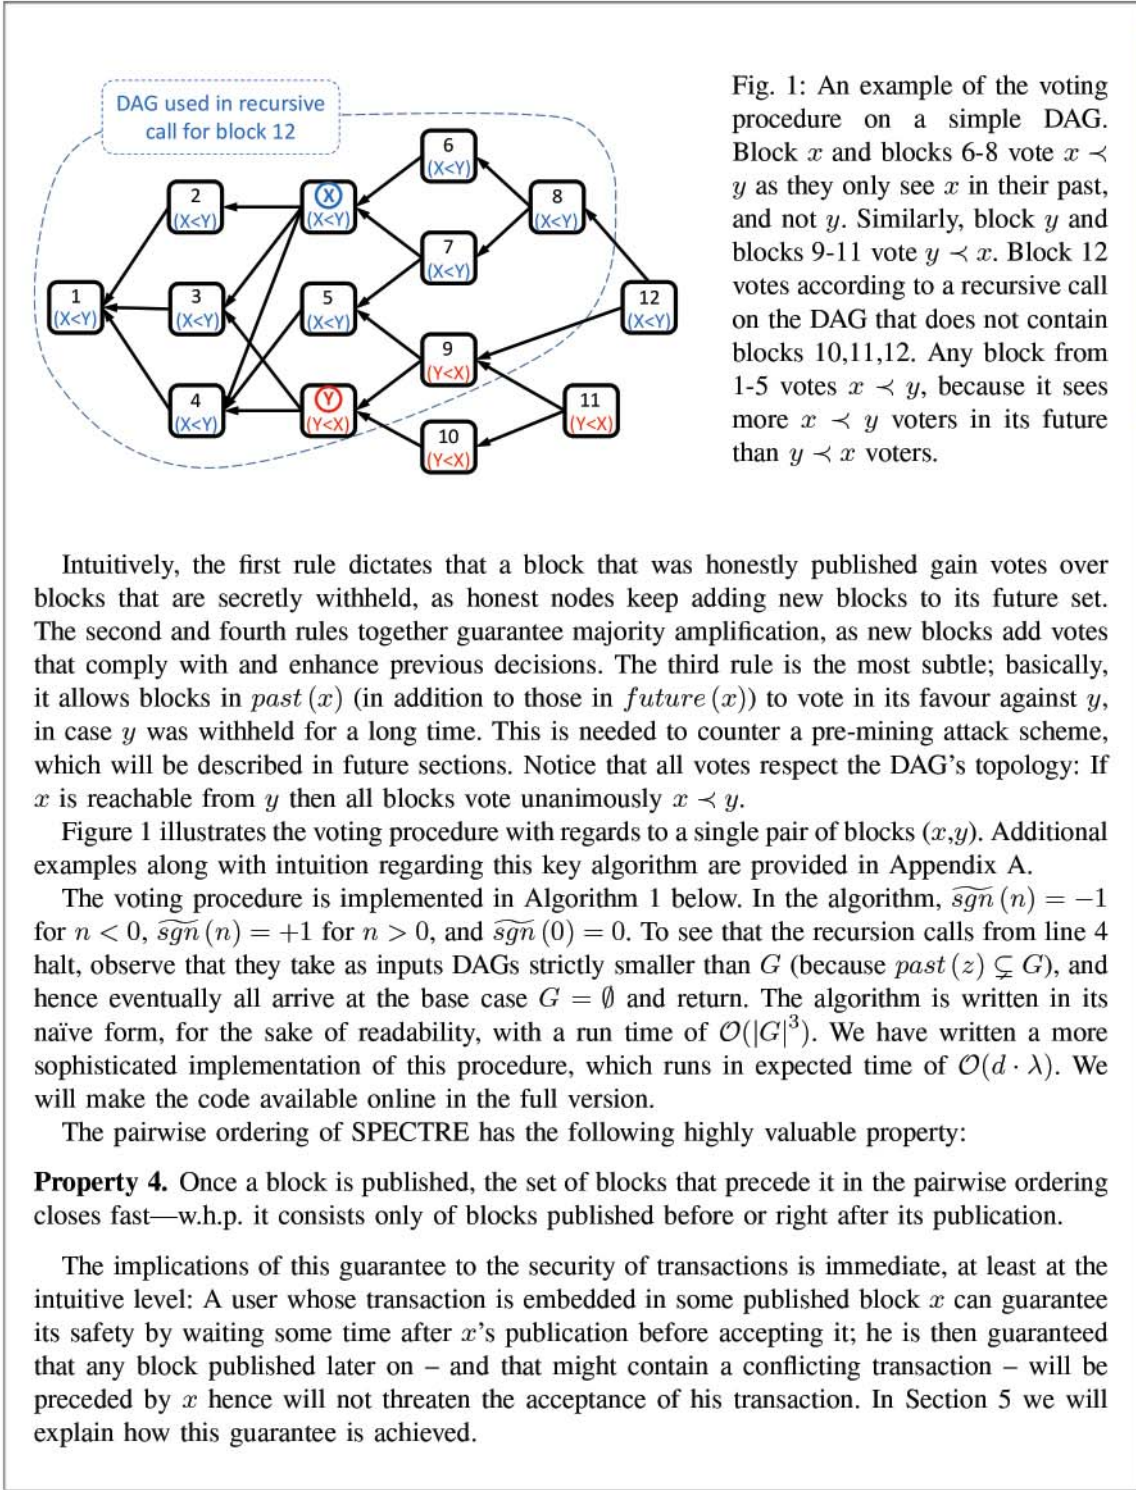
DAG used in recursive call for block 12

6 (X<Y)

2 (X<Y)

X (X<Y)

8 (X<Y)

7 (X<Y)

1 (X<Y)

3 (X<Y)

5 (X<Y)

12 (X<Y)

9 (Y<X)

4 (X<Y)

Y (Y<X)

11 (Y<X)

10 (Y<X)

Fig. 1: An example of the voting procedure on a simple DAG. Block $x$ and blocks 6-8 vote $x \prec y$ as they only see $x$ in their past, and not $y$. Similarly, block $y$ and blocks 9-11 vote $y \prec x$. Block 12 votes according to a recursive call on the DAG that does not contain blocks 10,11,12. Any block from 1-5 votes $x \prec y$, because it sees more $x \prec y$ voters in its future than $y \prec x$ voters.

Intuitively, the first rule dictates that a block that was honestly published gain votes over blocks that are secretly withheld, as honest nodes keep adding new blocks to its future set. The second and fourth rules together guarantee majority amplification, as new blocks add votes that comply with and enhance previous decisions. The third rule is the most subtle; basically, it allows blocks in $past\,(x)$ (in addition to those in $future\,(x)$) to vote in its favour against $y$, in case $y$ was withheld for a long time. This is needed to counter a pre-mining attack scheme, which will be described in future sections. Notice that all votes respect the DAG's topology: If $x$ is reachable from $y$ then all blocks vote unanimously $x \prec y$.

Figure 1 illustrates the voting procedure with regards to a single pair of blocks ($x$,$y$). Additional examples along with intuition regarding this key algorithm are provided in Appendix A.

The voting procedure is implemented in Algorithm 1 below. In the algorithm, $\widetilde{sgn}\,(n) = -1$ for $n < 0$, $\widetilde{sgn}\,(n) = +1$ for $n > 0$, and $\widetilde{sgn}\,(0) = 0$. To see that the recursion calls from line 4 halt, observe that they take as inputs DAGs strictly smaller than $G$ (because $past\,(z) \subsetneq G$), and hence eventually all arrive at the base case $G = \emptyset$ and return. The algorithm is written in its naïve form, for the sake of readability, with a run time of $\mathcal{O}(|G|^3)$. We have written a more sophisticated implementation of this procedure, which runs in expected time of $\mathcal{O}(d \cdot \lambda)$. We will make the code available online in the full version.

The pairwise ordering of SPECTRE has the following highly valuable property:

**Property 4.** Once a block is published, the set of blocks that precede it in the pairwise ordering closes fast—w.h.p. it consists only of blocks published before or right after its publication.

The implications of this guarantee to the security of transactions is immediate, at least at the intuitive level: A user whose transaction is embedded in some published block $x$ can guarantee its safety by waiting some time after $x$'s publication before accepting it; he is then guaranteed that any block published later on – and that might contain a conflicting transaction – will be preceded by $x$ hence will not threaten the acceptance of his transaction. In Section 5 we will explain how this guarantee is achieved.